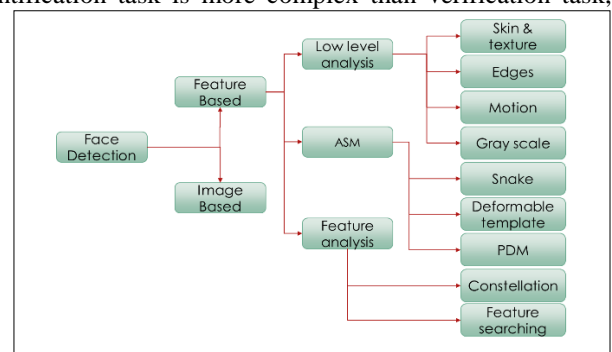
ntification task is more complex than verification task

Face Detection

Feature Based

Image Based

Low level analysis

ASM

Feature analysis

Skin & texture

Edges

Motion

Gray scale

Snake

Deformable template

PDM

Constellation

Feature searching